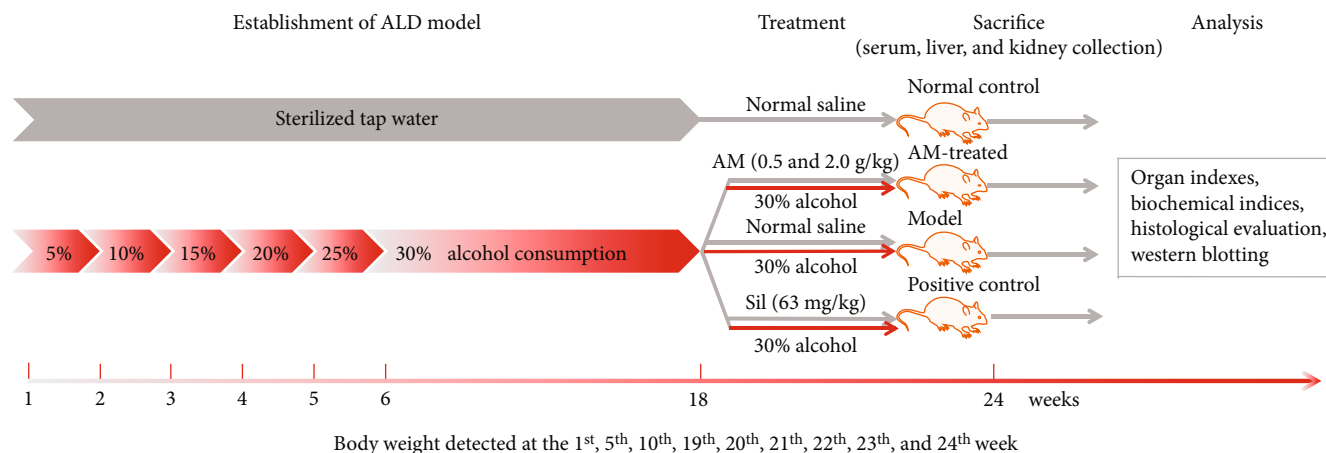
Establishment of ALD model

Treatment

Sacrifice
(serum, liver, and kidney collection)

Analysis

Sterilized tap water

Normal saline

Normal control

AM (0.5 and 2.0 g/kg)

AM-treated

30% alcohol

5%

10%

15%

20%

25%

30% alcohol consumption

Normal saline

Model

30% alcohol

Sil (63 mg/kg)

Positive control

30% alcohol

Organ indexes, biochemical indices, histological evaluation, western blotting

1 2 3 4 5 6 18 24 weeks

Body weight detected at the 1$^{st}$, 5$^{th}$, 10$^{th}$, 19$^{th}$, 20$^{th}$, 21$^{th}$, 22$^{th}$, 23$^{th}$, and 24$^{th}$ week